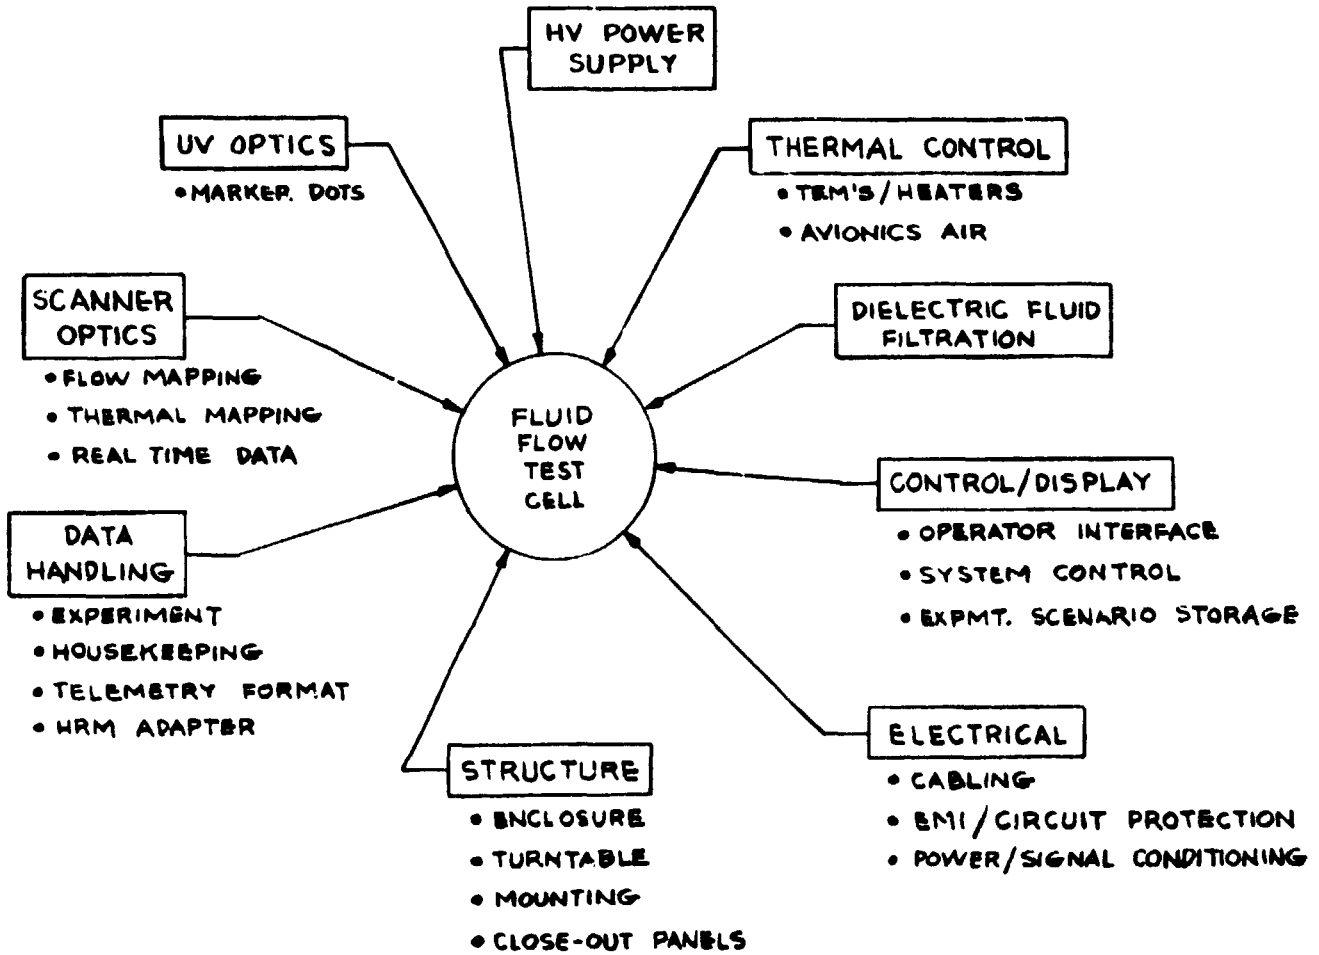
HV POWER SUPPLY

UV OPTICS
• MARKER DOTS

THERMAL CONTROL
• TEM'S/HEATERS
• AVIONICS AIR

SCANNER OPTICS
• FLOW MAPPING
• THERMAL MAPPING
• REAL TIME DATA

DIELECTRIC FLUID FILTRATION

FLUID FLOW TEST CELL

CONTROL/DISPLAY
• OPERATOR INTERFACE
• SYSTEM CONTROL
• EXPMT. SCENARIO STORAGE

DATA HANDLING
• EXPERIMENT
• HOUSEKEEPING
• TELEMETRY FORMAT
• HRM ADAPTER

ELECTRICAL
• CABLING
• EMI/CIRCUIT PROTECTION
• POWER/SIGNAL CONDITIONING

STRUCTURE
• ENCLOSURE
• TURNTABLE
• MOUNTING
• CLOSE-OUT PANELS